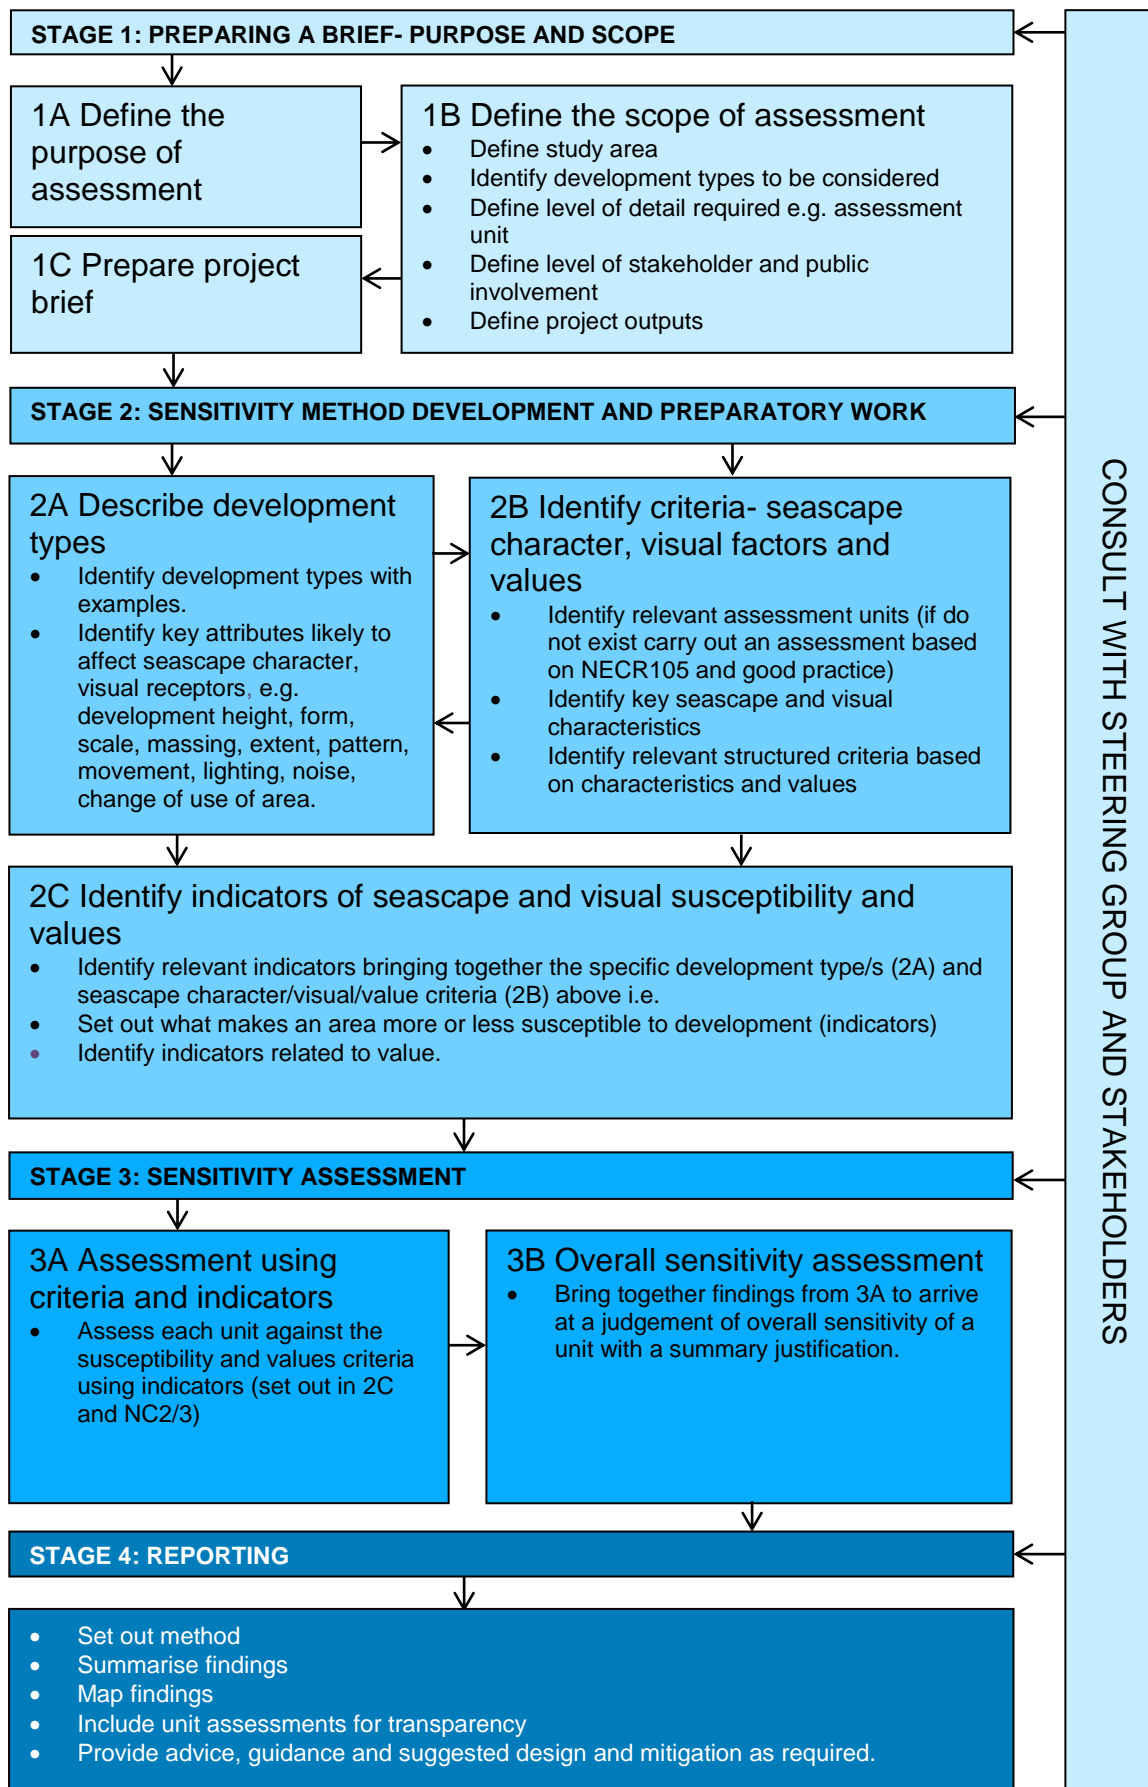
STAGE 1: PREPARING A BRIEF- PURPOSE AND SCOPE

1A Define the purpose of assessment

1B Define the scope of assessment
- Define study area
- Identify development types to be considered
- Define level of detail required e.g. assessment unit
- Define level of stakeholder and public involvement
- Define project outputs

1C Prepare project brief

STAGE 2: SENSITIVITY METHOD DEVELOPMENT AND PREPARATORY WORK

2A Describe development types
- Identify development types with examples.
- Identify key attributes likely to affect seascape character, visual receptors, e.g. development height, form, scale, massing, extent, pattern, movement, lighting, noise, change of use of area.

2B Identify criteria- seascape character, visual factors and values
- Identify relevant assessment units (if do not exist carry out an assessment based on NECR105 and good practice)
- Identify key seascape and visual characteristics
- Identify relevant structured criteria based on characteristics and values

2C Identify indicators of seascape and visual susceptibility and values
- Identify relevant indicators bringing together the specific development type/s (2A) and seascape character/visual/value criteria (2B) above i.e.
- Set out what makes an area more or less susceptible to development (indicators)
- Identify indicators related to value.

STAGE 3: SENSITIVITY ASSESSMENT

3A Assessment using criteria and indicators
- Assess each unit against the susceptibility and values criteria using indicators (set out in 2C and NC2/3)

3B Overall sensitivity assessment
- Bring together findings from 3A to arrive at a judgement of overall sensitivity of a unit with a summary justification.

STAGE 4: REPORTING

- Set out method
- Summarise findings
- Map findings
- Include unit assessments for transparency
- Provide advice, guidance and suggested design and mitigation as required.

CONSULT WITH STEERING GROUP AND STAKEHOLDERS